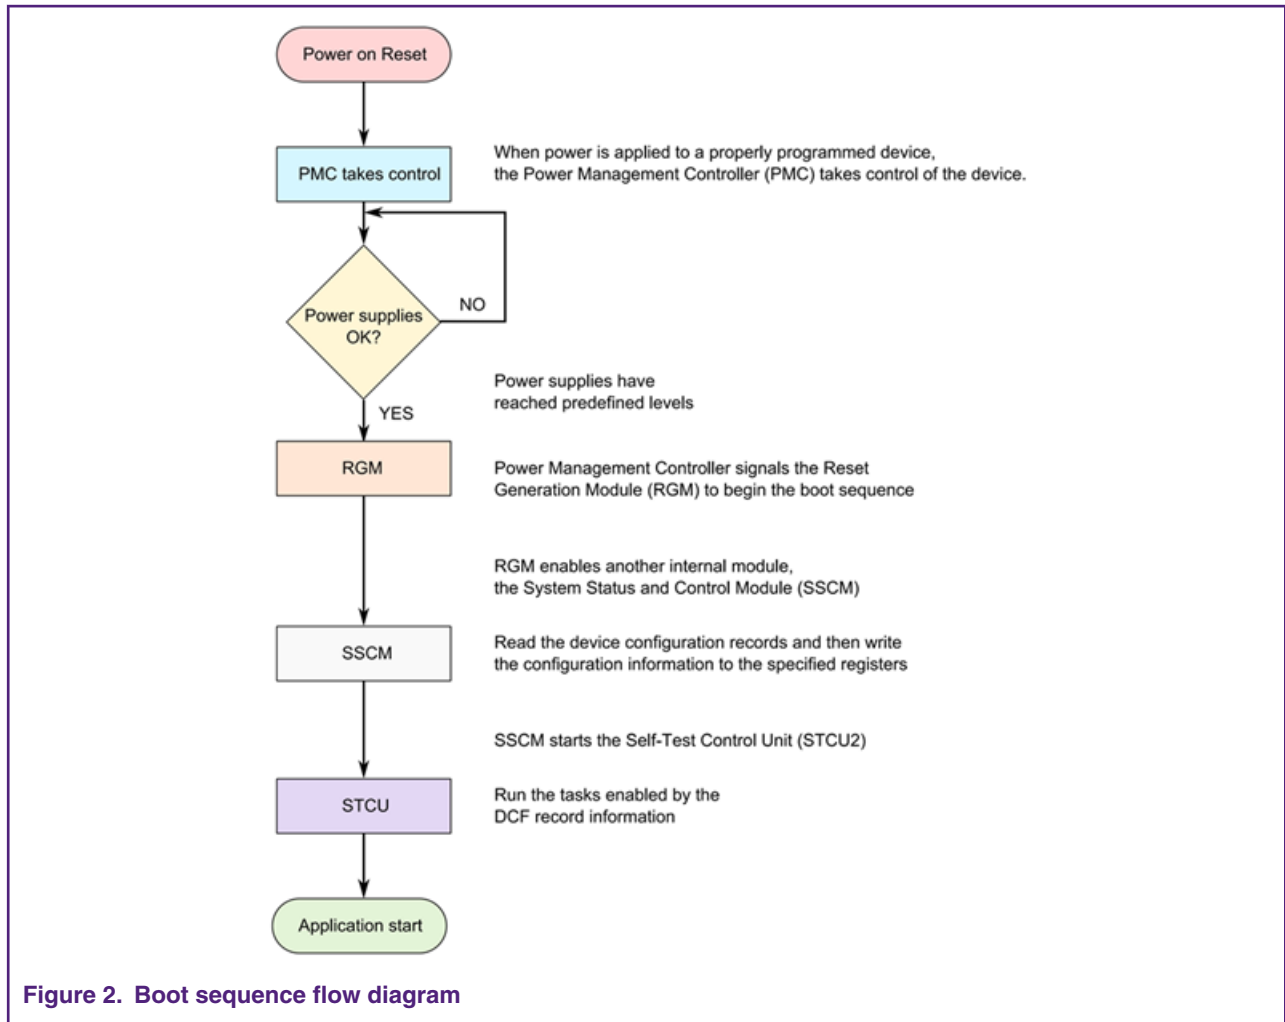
Power on Reset

PMC takes control

When power is applied to a properly programmed device, the Power Management Controller (PMC) takes control of the device.

Power supplies OK?

NO

YES

Power supplies have reached predefined levels

RGM

Power Management Controller signals the Reset Generation Module (RGM) to begin the boot sequence

RGM enables another internal module, the System Status and Control Module (SSCM)

SSCM

Read the device configuration records and then write the configuration information to the specified registers

SSCM starts the Self-Test Control Unit (STCU2)

STCU

Run the tasks enabled by the DCF record information

Application start

Figure 2. Boot sequence flow diagram